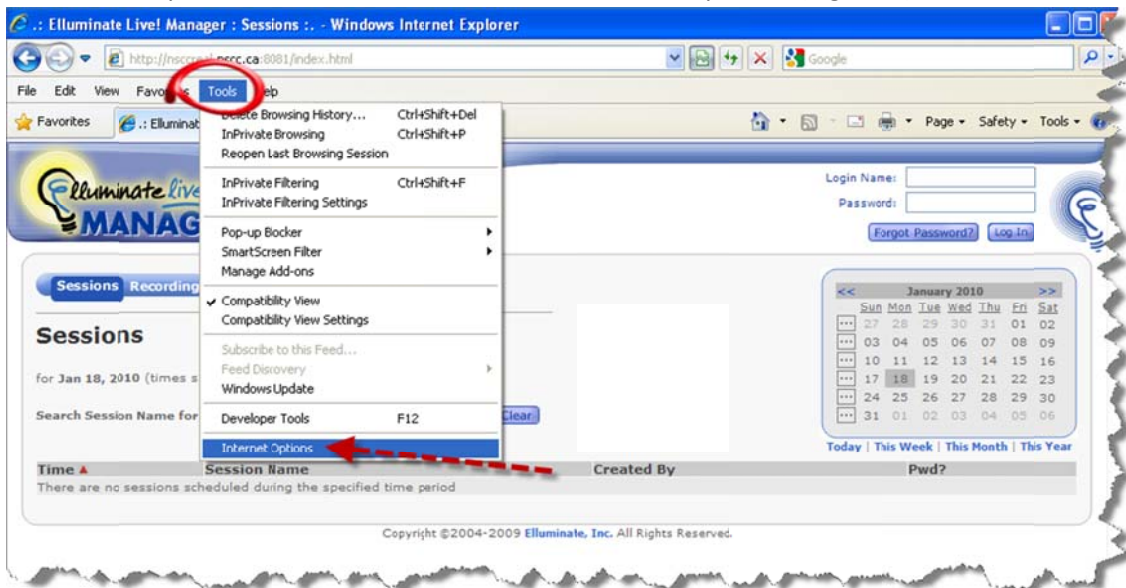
.: Elluminate Live! Manager : Sessions :. - Windows Internet Explorer

http://nscc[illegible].nscc.ca:8081/index.html

Google

File Edit View Favo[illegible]s Tools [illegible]elp

Favorites .: Elluminat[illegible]

Page Safety Tools

Elluminate live! MANAG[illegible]

Login Name:
Password:
Forgot Password? Log In

Delete Browsing History... Ctrl+Shift+Del
InPrivate Browsing Ctrl+Shift+P
Reopen Last Browsing Session
InPrivate Filtering Ctrl+Shift+F
InPrivate Filtering Settings
Pop-up Bocker
SmartScreen Filter
Manage Add-ons
Compatibility View
Compatibility View Settings
Subscribe to this Feed...
Feed Discovery
Windows Update
Developer Tools F12
Internet Options

Sessions Recording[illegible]

Sessions

for Jan 18, 2010 (times s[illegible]

Search Session Name for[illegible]

Clear

| << | | January 2010 | | | | >> |
|---|---|---|---|---|---|---|
| Sun | Mon | Tue | Wed | Thu | Fri | Sat |
| 27 | 28 | 29 | 30 | 31 | 01 | 02 |
| 03 | 04 | 05 | 06 | 07 | 08 | 09 |
| 10 | 11 | 12 | 13 | 14 | 15 | 16 |
| 17 | 18 | 19 | 20 | 21 | 22 | 23 |
| 24 | 25 | 26 | 27 | 28 | 29 | 30 |
| 31 | 01 | 02 | 03 | 04 | 05 | 06 |

Today | This Week | This Month | This Year

| Time ▲ | Session Name | Created By | Pwd? |
|---|---|---|---|
| There are no sessions scheduled during the specified time period | | | |

Copyright ©2004-2009 Elluminate, Inc. All Rights Reserved.